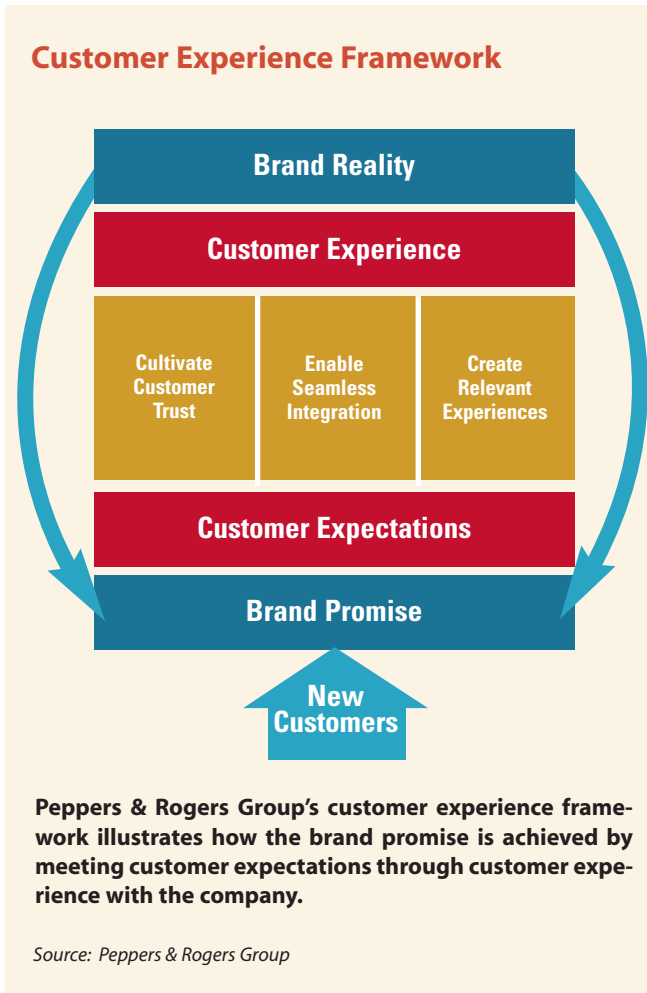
Customer Experience Framework

Brand Reality

Customer Experience

Cultivate Customer Trust

Enable Seamless Integration

Create Relevant Experiences

Customer Expectations

Brand Promise

New Customers

Peppers & Rogers Group's customer experience framework illustrates how the brand promise is achieved by meeting customer expectations through customer experience with the company.

Source: Peppers & Rogers Group